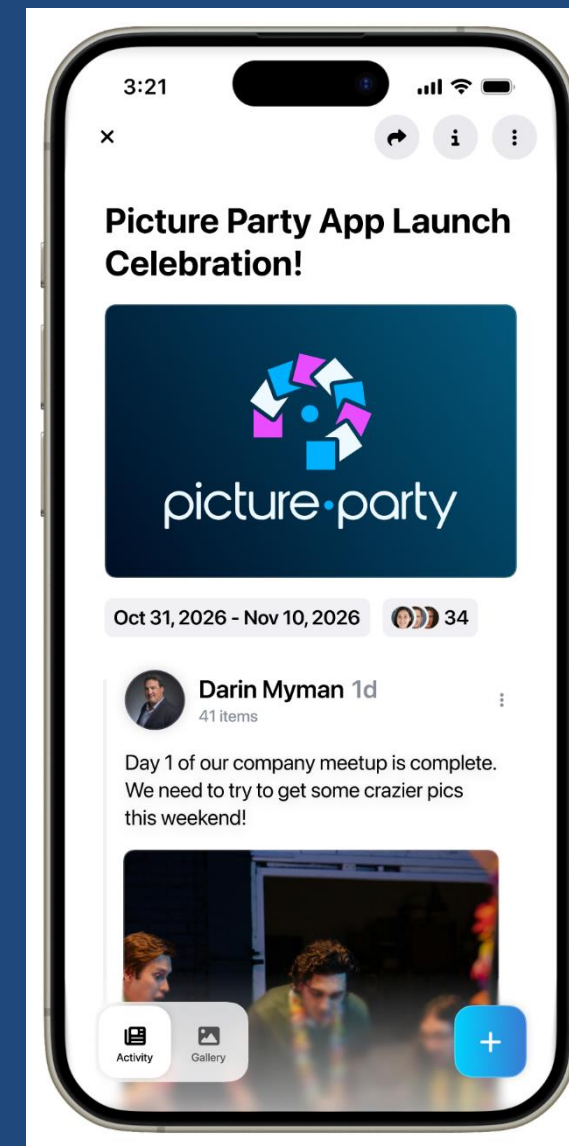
3:21

×

Picture Party App Launch Celebration!

picture·party

Oct 31, 2026 - Nov 10, 2026

34

Darin Myman 1d
41 items

Day 1 of our company meetup is complete. We need to try to get some crazier pics this weekend!

Activity

Gallery

+